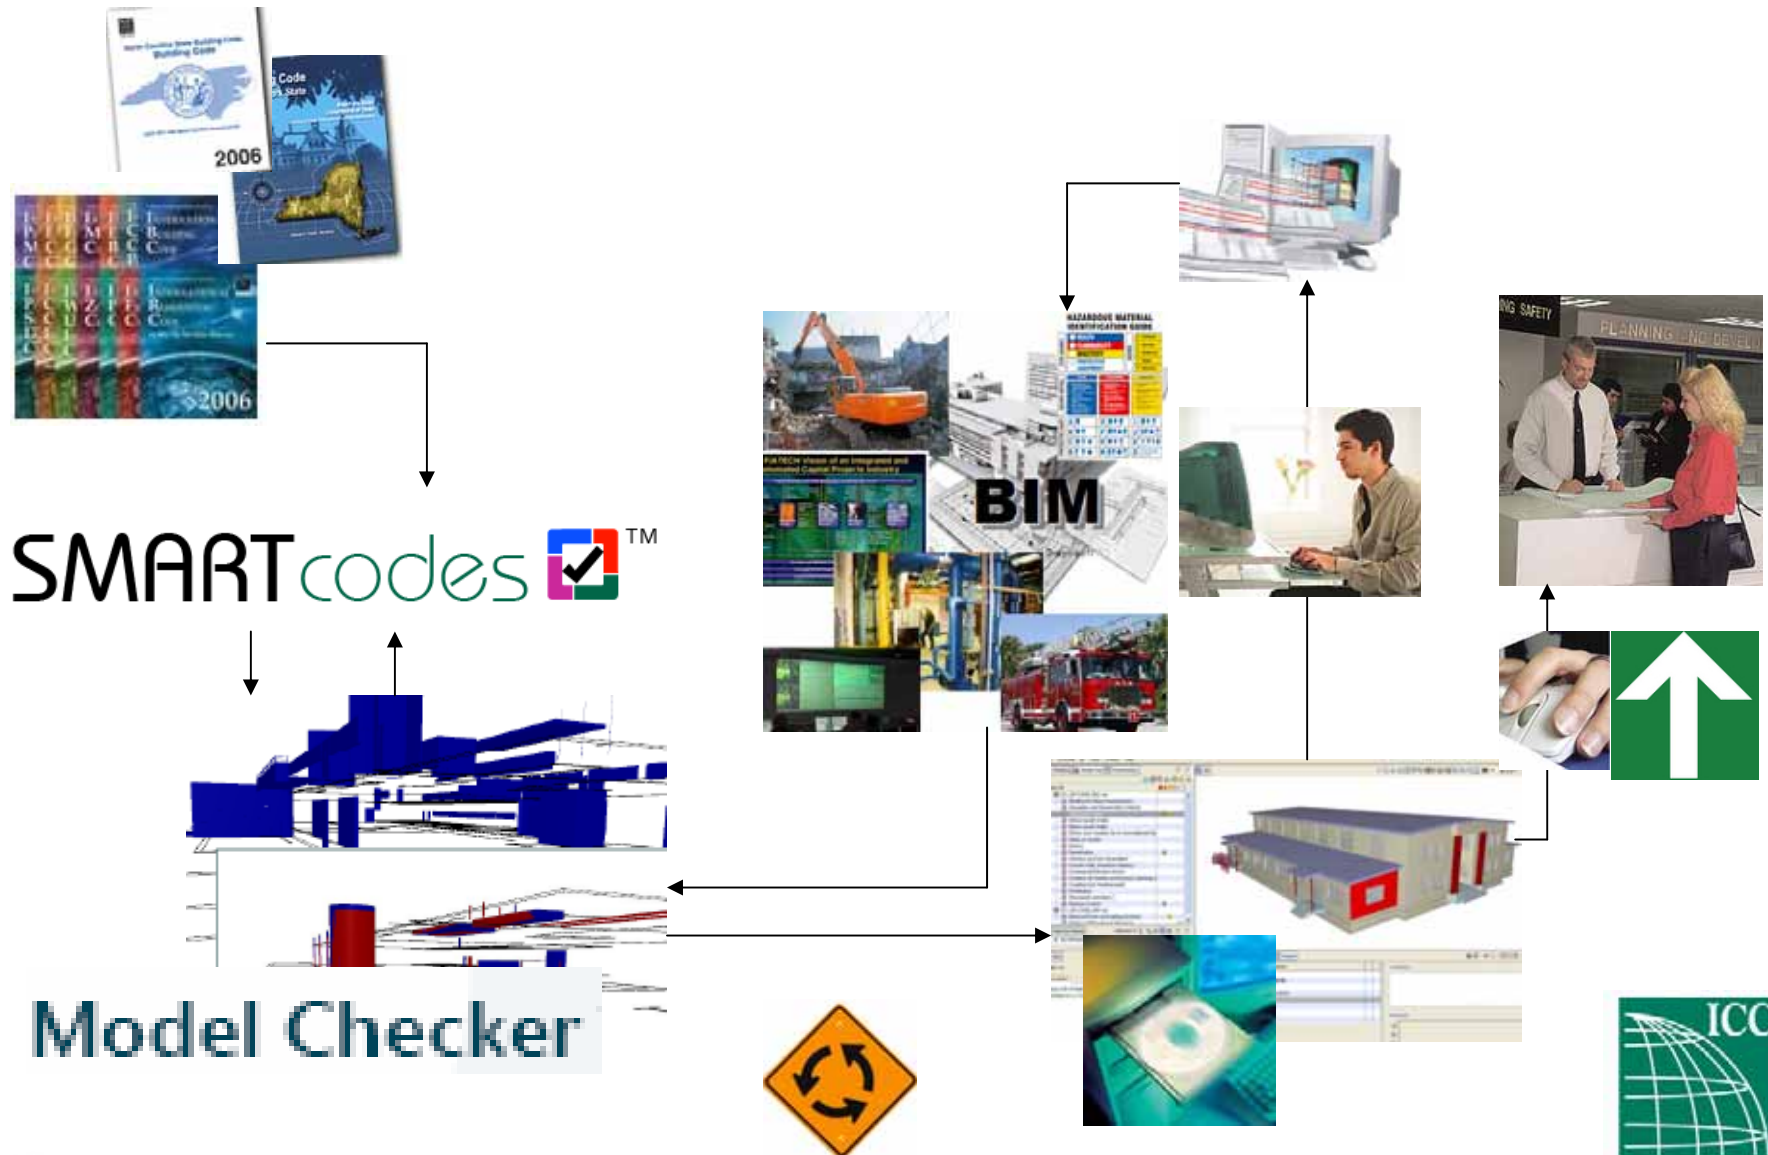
North Carolina State Building Code
Building Code
2006
Code
State
International Building Code
International Residential Code
2006
SMARTcodes™
Model Checker
HAZARDOUS MATERIAL IDENTIFICATION GUIDE
BIM
ING SAFETY
PLANNING AND DEVELO
ICC